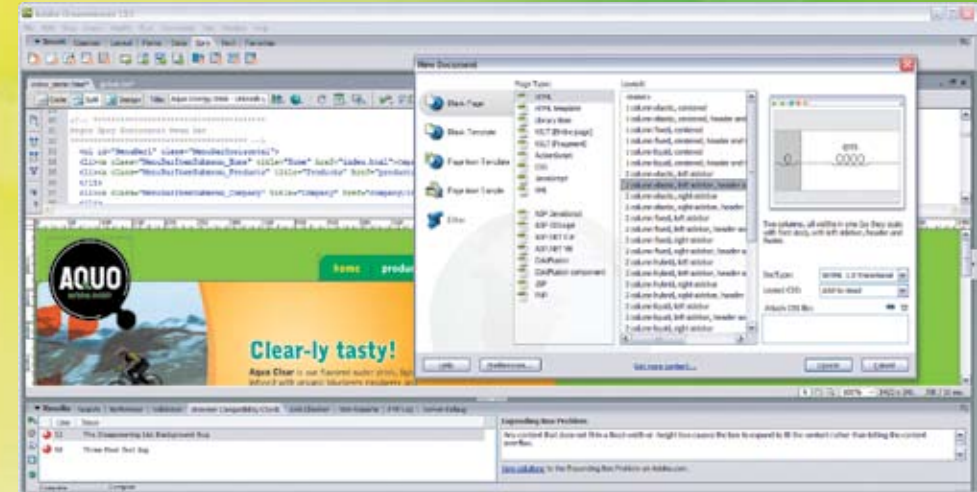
Adobe Dreamweaver CS3

New Document

Blank Page

Blank Template

Page from Template

Page from Sample

Other

Page Type:

Layout:

HTML

HTML template

Library item

XSLT (Entire page)

XSLT (Fragment)

ActionScript

CSS

JavaScript

XML

ASP JavaScript

ASP VBScript

ASP.NET C#

ASP.NET VB

ColdFusion

ColdFusion component

JSP

PHP

<none>

1 column elastic, centered

1 column fixed, centered

2 column elastic, left sidebar

2 column fixed, left sidebar

2 column fixed, right sidebar

2 column hybrid, left sidebar

2 column hybrid, right sidebar

2 column liquid, left sidebar

DocType:

XHTML 1.0 Transitional

Layout CSS:

Add to Head

Attach CSS file:

Help

Preferences...

Get more content...

Create

Cancel

AQUO

home

Clear-ly tasty!

Aquo Clear

Results

Expanding Box Problem

The Disappearing List Background Bug

Three Pixel Text Jog